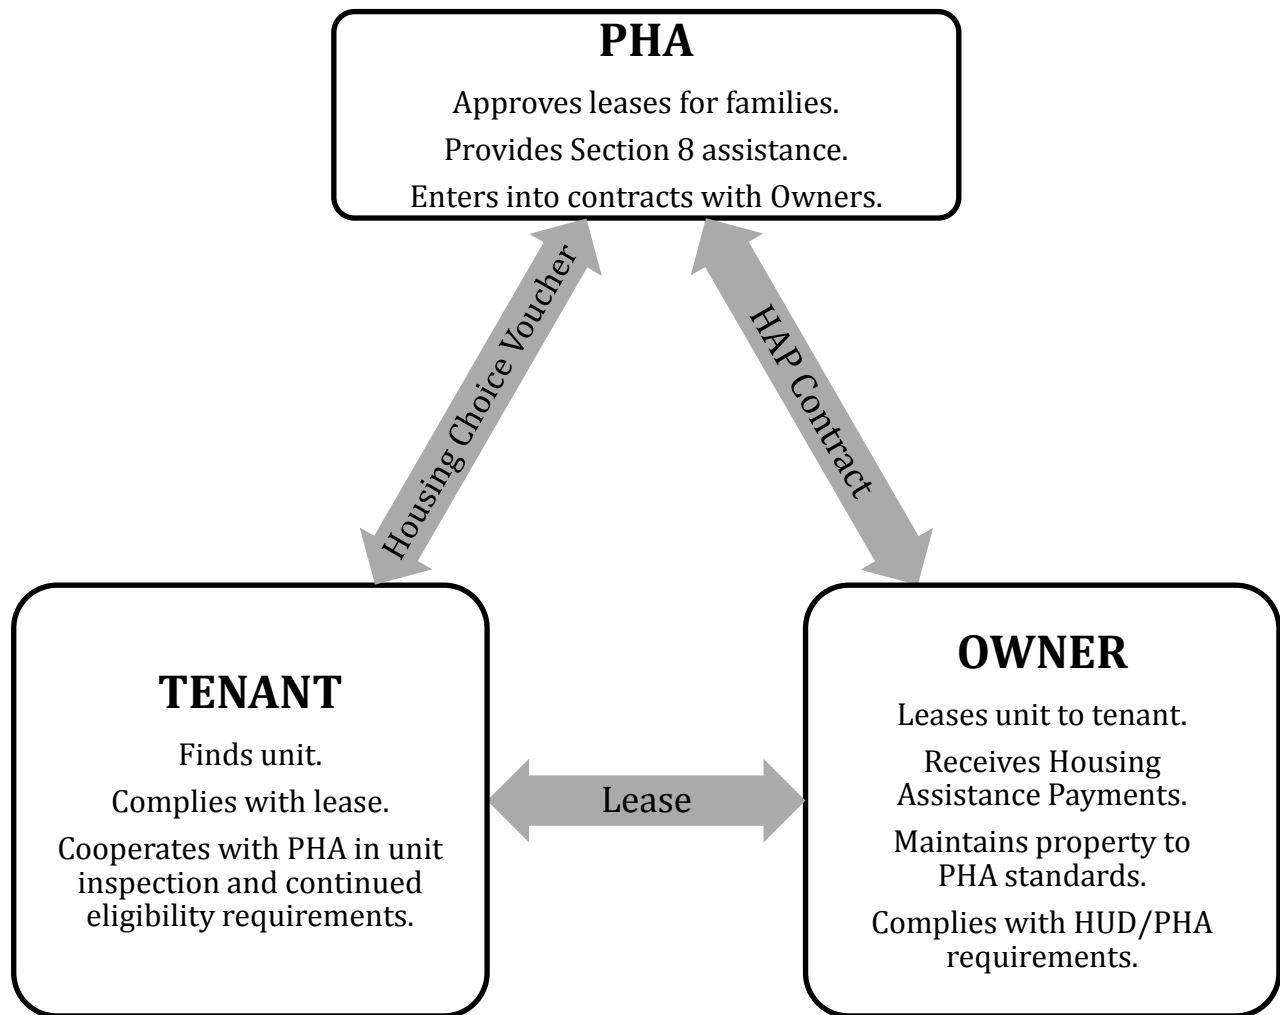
PHA

Approves leases for families.

Provides Section 8 assistance.

Enters into contracts with Owners.

Housing Choice Voucher

HAP Contract

TENANT

Finds unit.

Complies with lease.

Cooperates with PHA in unit inspection and continued eligibility requirements.

Lease

OWNER

Leases unit to tenant.

Receives Housing Assistance Payments.

Maintains property to PHA standards.

Complies with HUD/PHA requirements.